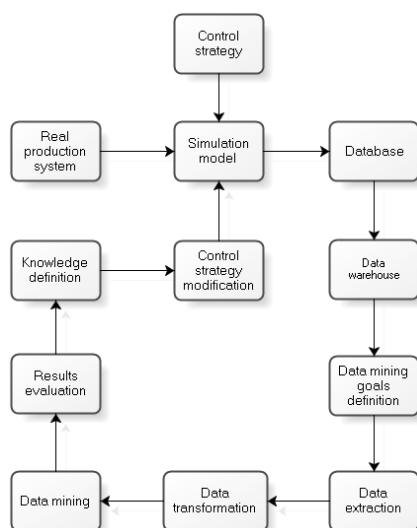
Control strategy

Real production system

Simulation model

Database

Knowledge definition

Control strategy modification

Data warehouse

Results evaluation

Data mining goals definition

Data mining

Data transformation

Data extraction